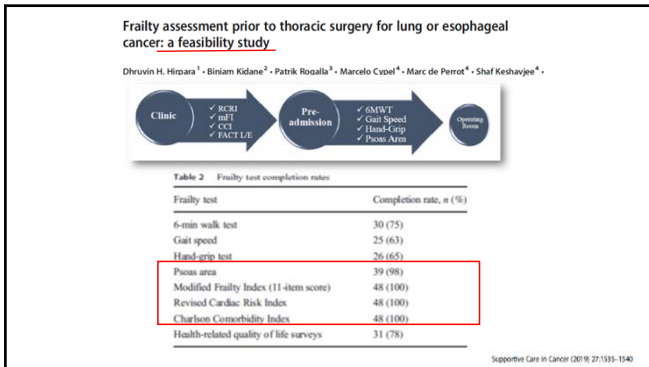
Frailty assessment prior to thoracic surgery for lung or esophageal cancer: a feasibility study

Dhruvin H. Hirpara¹ · Biniam Kidane² · Patrik Rogalla³ · Marcelo Cypel⁴ · Marc de Perrot⁴ · Shaf Keshavjee⁴ ·

Clinic

✓ RCRI
✓ mFI
✓ CCI
✓ FACT L/E

Pre-admission

✓ 6MWT
✓ Gait Speed
✓ Hand-Grip
✓ Psoas Area

Operating Room

Table 2 Frailty test completion rates

| Frailty test | Completion rate, n (%) |
|---|---|
| 6-min walk test | 30 (75) |
| Gait speed | 25 (63) |
| Hand-grip test | 26 (65) |
| Psoas area | 39 (98) |
| Modified Frailty Index (11-item score) | 48 (100) |
| Revised Cardiac Risk Index | 48 (100) |
| Charlson Comorbidity Index | 48 (100) |
| Health-related quality of life surveys | 31 (78) |

Supportive Care in Cancer (2019) 27:1535–1540